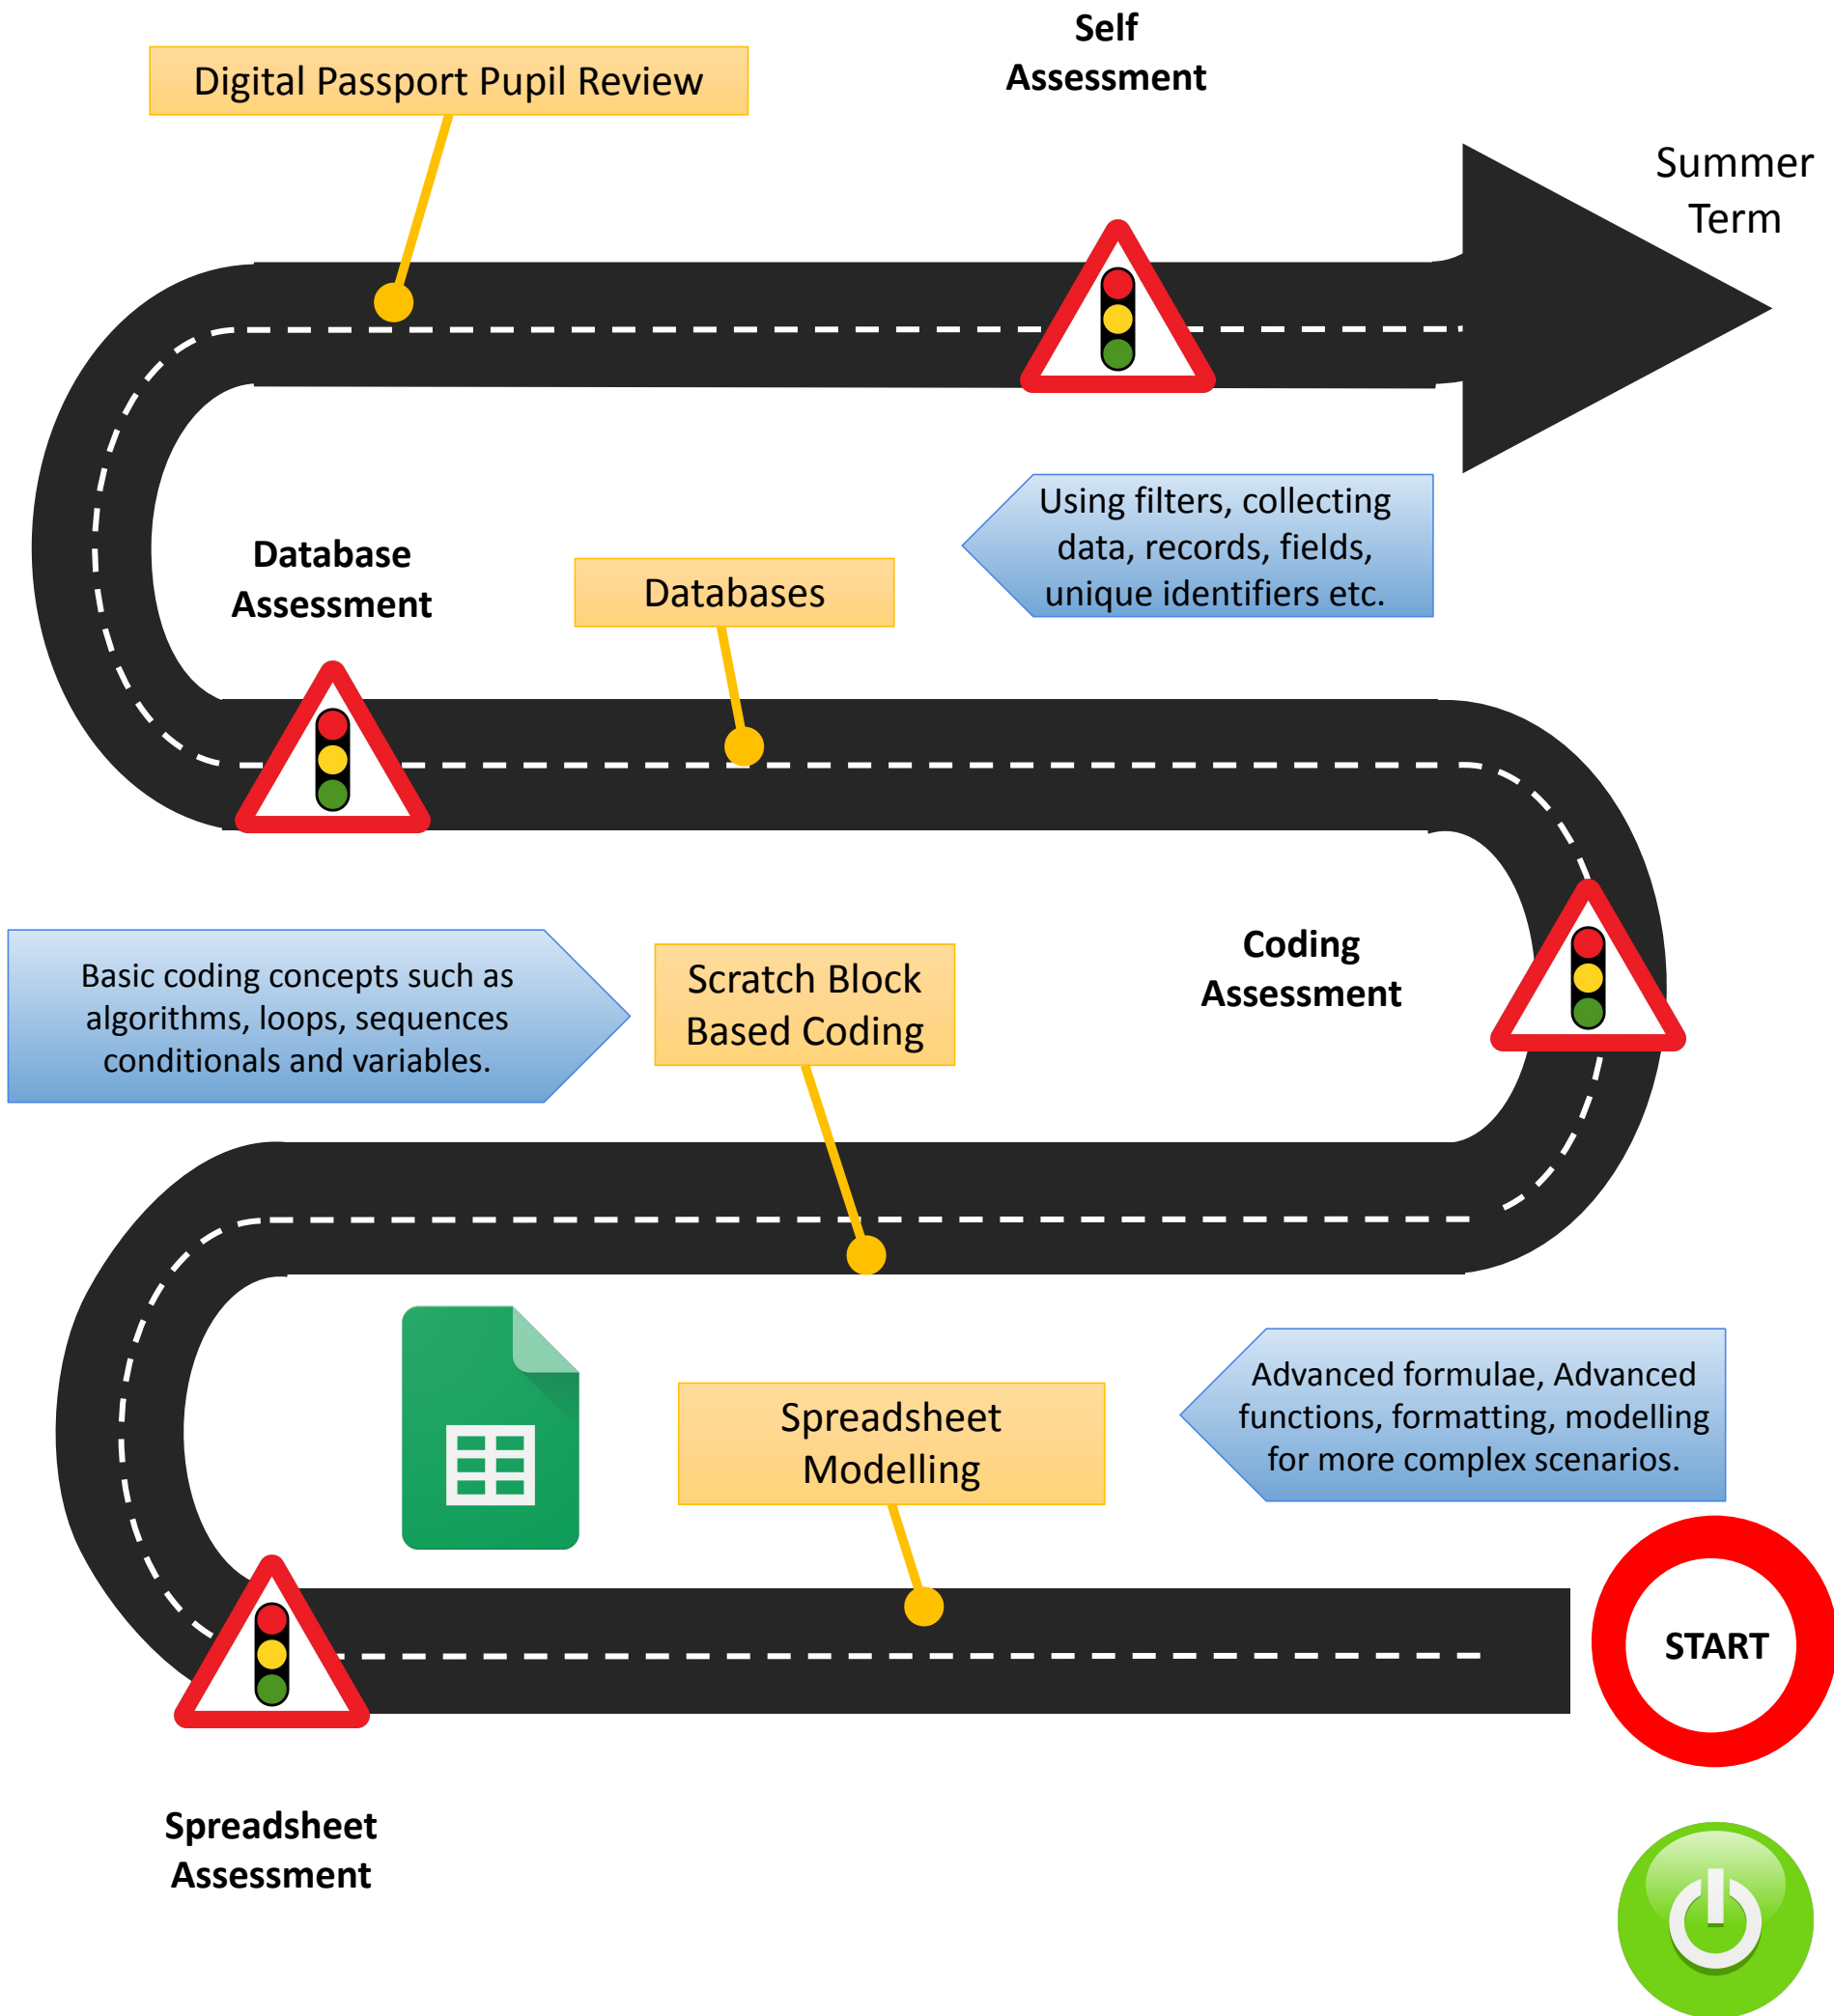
Digital Passport Pupil Review

Self Assessment

Summer Term

Using filters, collecting data, records, fields, unique identifiers etc.

Database Assessment

Databases

Basic coding concepts such as algorithms, loops, sequences conditionals and variables.

Scratch Block Based Coding

Coding Assessment

Spreadsheet Modelling

Advanced formulae, Advanced functions, formatting, modelling for more complex scenarios.

START

Spreadsheet Assessment